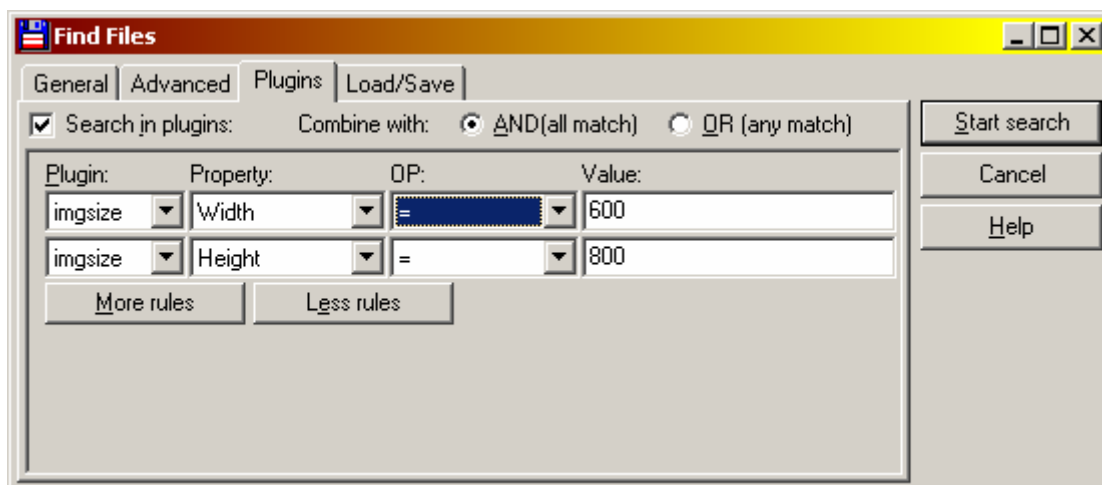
Find Files

General | Advanced | Plugins | Load/Save

Search in plugins: Combine with: AND(all match) OR (any match)

Start search
Cancel
Help

| Plugin: | Property: | OP: | Value: |
|---|---|---|---|
| imgsize | Width | = | 600 |
| imgsize | Height | = | 800 |

More rules
Less rules